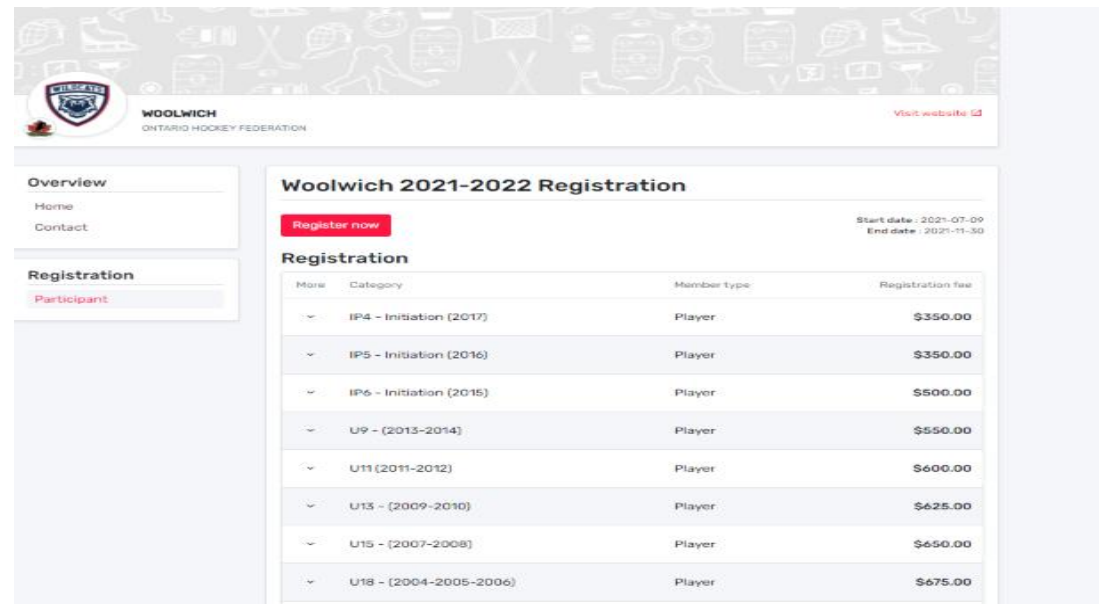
WILDCATS

WOOLWICH
ONTARIO HOCKEY FEDERATION

Visit website

Overview
Home
Contact

Registration
Participant

Woolwich 2021-2022 Registration

Register now

Start date : 2021-07-09
End date : 2021-11-30

Registration

| More | Category | Member type | Registration fee |
|---|---|---|---|
| ⌄ | IP4 - Initiation (2017) | Player | $350.00 |
| ⌄ | IP5 - Initiation (2016) | Player | $350.00 |
| ⌄ | IP6 - Initiation (2015) | Player | $500.00 |
| ⌄ | U9 - (2013-2014) | Player | $550.00 |
| ⌄ | U11 (2011-2012) | Player | $600.00 |
| ⌄ | U13 - (2009-2010) | Player | $625.00 |
| ⌄ | U15 - (2007-2008) | Player | $650.00 |
| ⌄ | U18 - (2004-2005-2006) | Player | $675.00 |